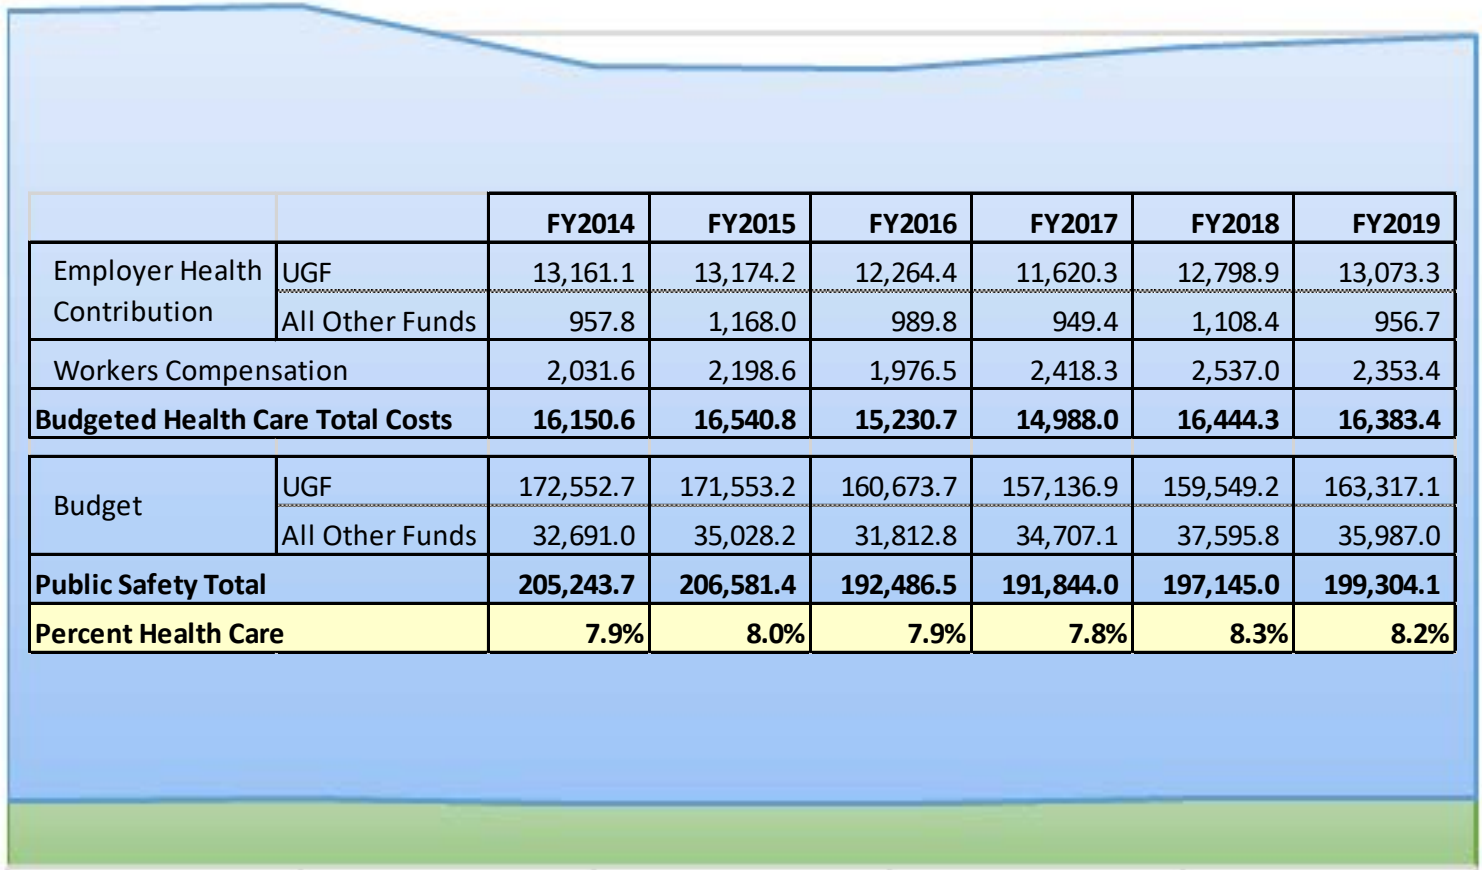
| | | FY2014 | FY2015 | FY2016 | FY2017 | FY2018 | FY2019 |
|---|---|---|---|---|---|---|---|
| Employer Health Contribution | UGF | 13,161.1 | 13,174.2 | 12,264.4 | 11,620.3 | 12,798.9 | 13,073.3 |
| | All Other Funds | 957.8 | 1,168.0 | 989.8 | 949.4 | 1,108.4 | 956.7 |
| Workers Compensation | | 2,031.6 | 2,198.6 | 1,976.5 | 2,418.3 | 2,537.0 | 2,353.4 |
| **Budgeted Health Care Total Costs** | | **16,150.6** | **16,540.8** | **15,230.7** | **14,988.0** | **16,444.3** | **16,383.4** |

| | | | | | | | |
|---|---|---|---|---|---|---|---|
| Budget | UGF | 172,552.7 | 171,553.2 | 160,673.7 | 157,136.9 | 159,549.2 | 163,317.1 |
| | All Other Funds | 32,691.0 | 35,028.2 | 31,812.8 | 34,707.1 | 37,595.8 | 35,987.0 |
| **Public Safety Total** | | **205,243.7** | **206,581.4** | **192,486.5** | **191,844.0** | **197,145.0** | **199,304.1** |
| **Percent Health Care** | | **7.9%** | **8.0%** | **7.9%** | **7.8%** | **8.3%** | **8.2%** |